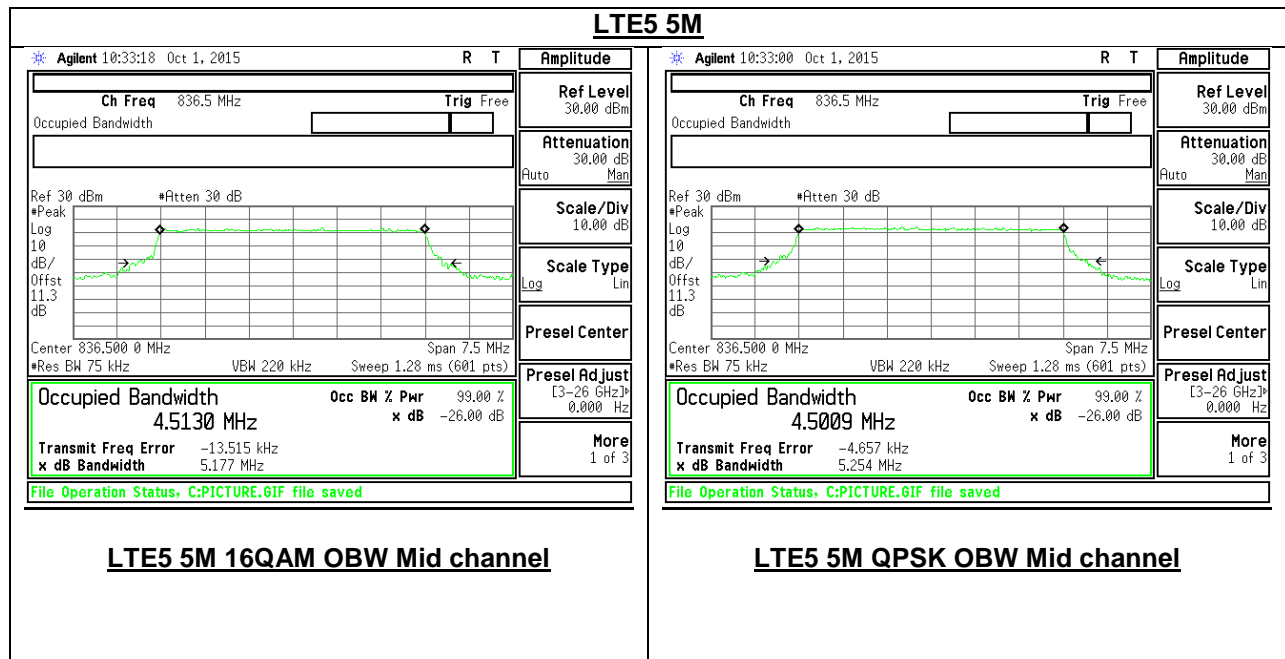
LTE5 5M

Agilent 10:33:18 Oct 1, 2015 R T

Amplitude

Ch Freq 836.5 MHz Trig Free

Occupied Bandwidth

Ref Level
30.00 dBm

Attenuation
30.00 dB
Auto Man

Ref 30 dBm #Atten 30 dB
#Peak
Log
10
dB/
Offst
11.3
dB

Scale/Div
10.00 dB

Scale Type
Log Lin

Presel Center

Center 836.500 0 MHz Span 7.5 MHz
#Res BW 75 kHz VBW 220 kHz Sweep 1.28 ms (601 pts)

Presel Adjust
[3–26 GHz]
0.000 Hz

Occupied Bandwidth
4.5130 MHz

Occ BW % Pwr 99.00 %
x dB -26.00 dB

Transmit Freq Error -13.515 kHz
x dB Bandwidth 5.177 MHz

More
1 of 3

File Operation Status, C:PICTURE.GIF file saved

LTE5 5M 16QAM OBW Mid channel

Agilent 10:33:00 Oct 1, 2015 R T

Amplitude

Ch Freq 836.5 MHz Trig Free

Occupied Bandwidth

Ref Level
30.00 dBm

Attenuation
30.00 dB
Auto Man

Ref 30 dBm #Atten 30 dB
#Peak
Log
10
dB/
Offst
11.3
dB

Scale/Div
10.00 dB

Scale Type
Log Lin

Presel Center

Center 836.500 0 MHz Span 7.5 MHz
#Res BW 75 kHz VBW 220 kHz Sweep 1.28 ms (601 pts)

Presel Adjust
[3–26 GHz]
0.000 Hz

Occupied Bandwidth
4.5009 MHz

Occ BW % Pwr 99.00 %
x dB -26.00 dB

Transmit Freq Error -4.657 kHz
x dB Bandwidth 5.254 MHz

More
1 of 3

File Operation Status, C:PICTURE.GIF file saved

LTE5 5M QPSK OBW Mid channel